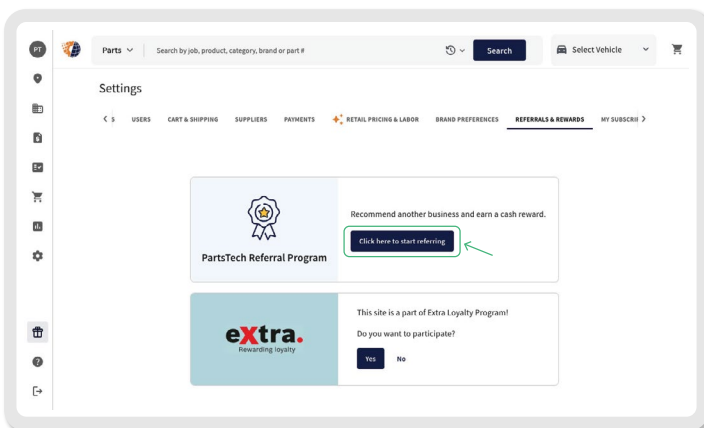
PT

Parts

Search by job, product, category, brand or part #

Search

Select Vehicle

Settings

S USERS CART & SHIPPING SUPPLIERS PAYMENTS RETAIL PRICING & LABOR BRAND PREFERENCES REFERRALS & REWARDS MY SUBSCRI

PartsTech Referral Program

Recommend another business and earn a cash reward.

Click here to start referring

eXtra.
Rewarding loyalty

This site is a part of Extra Loyalty Program!

Do you want to participate?

Yes No